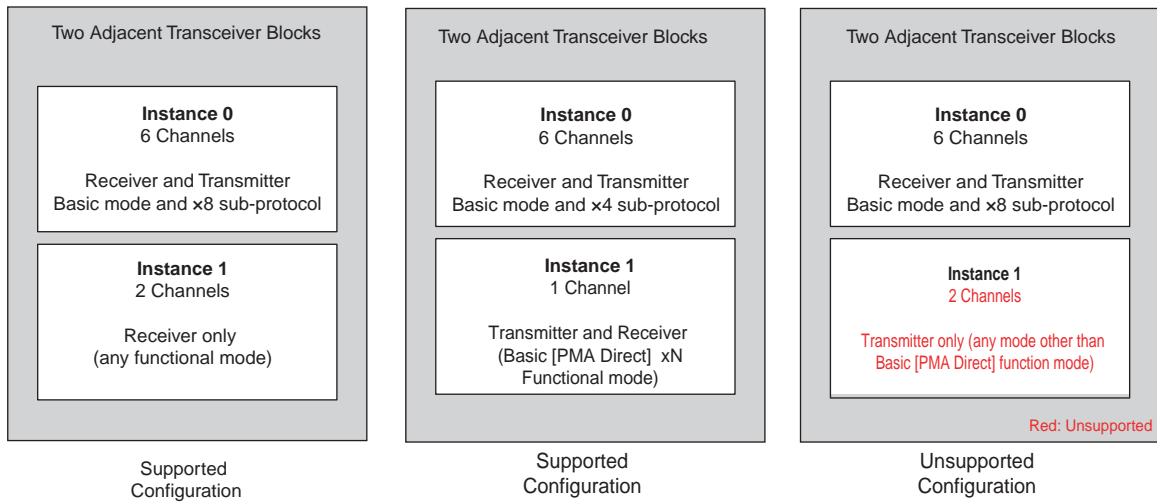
Two Adjacent Transceiver Blocks

**Instance 0**
6 Channels

Receiver and Transmitter
Basic mode and ×8 sub-protocol

**Instance 1**
2 Channels

Receiver only
(any functional mode)

Supported
Configuration

Two Adjacent Transceiver Blocks

**Instance 0**
6 Channels

Receiver and Transmitter
Basic mode and ×4 sub-protocol

**Instance 1**
1 Channel

Transmitter and Receiver
(Basic [PMA Direct] xN
Functional mode)

Supported
Configuration

Two Adjacent Transceiver Blocks

**Instance 0**
6 Channels

Receiver and Transmitter
Basic mode and ×8 sub-protocol

**Instance 1**
2 Channels

Transmitter only (any mode other than
Basic [PMA Direct] function mode)

Red: Unsupported

Unsupported
Configuration